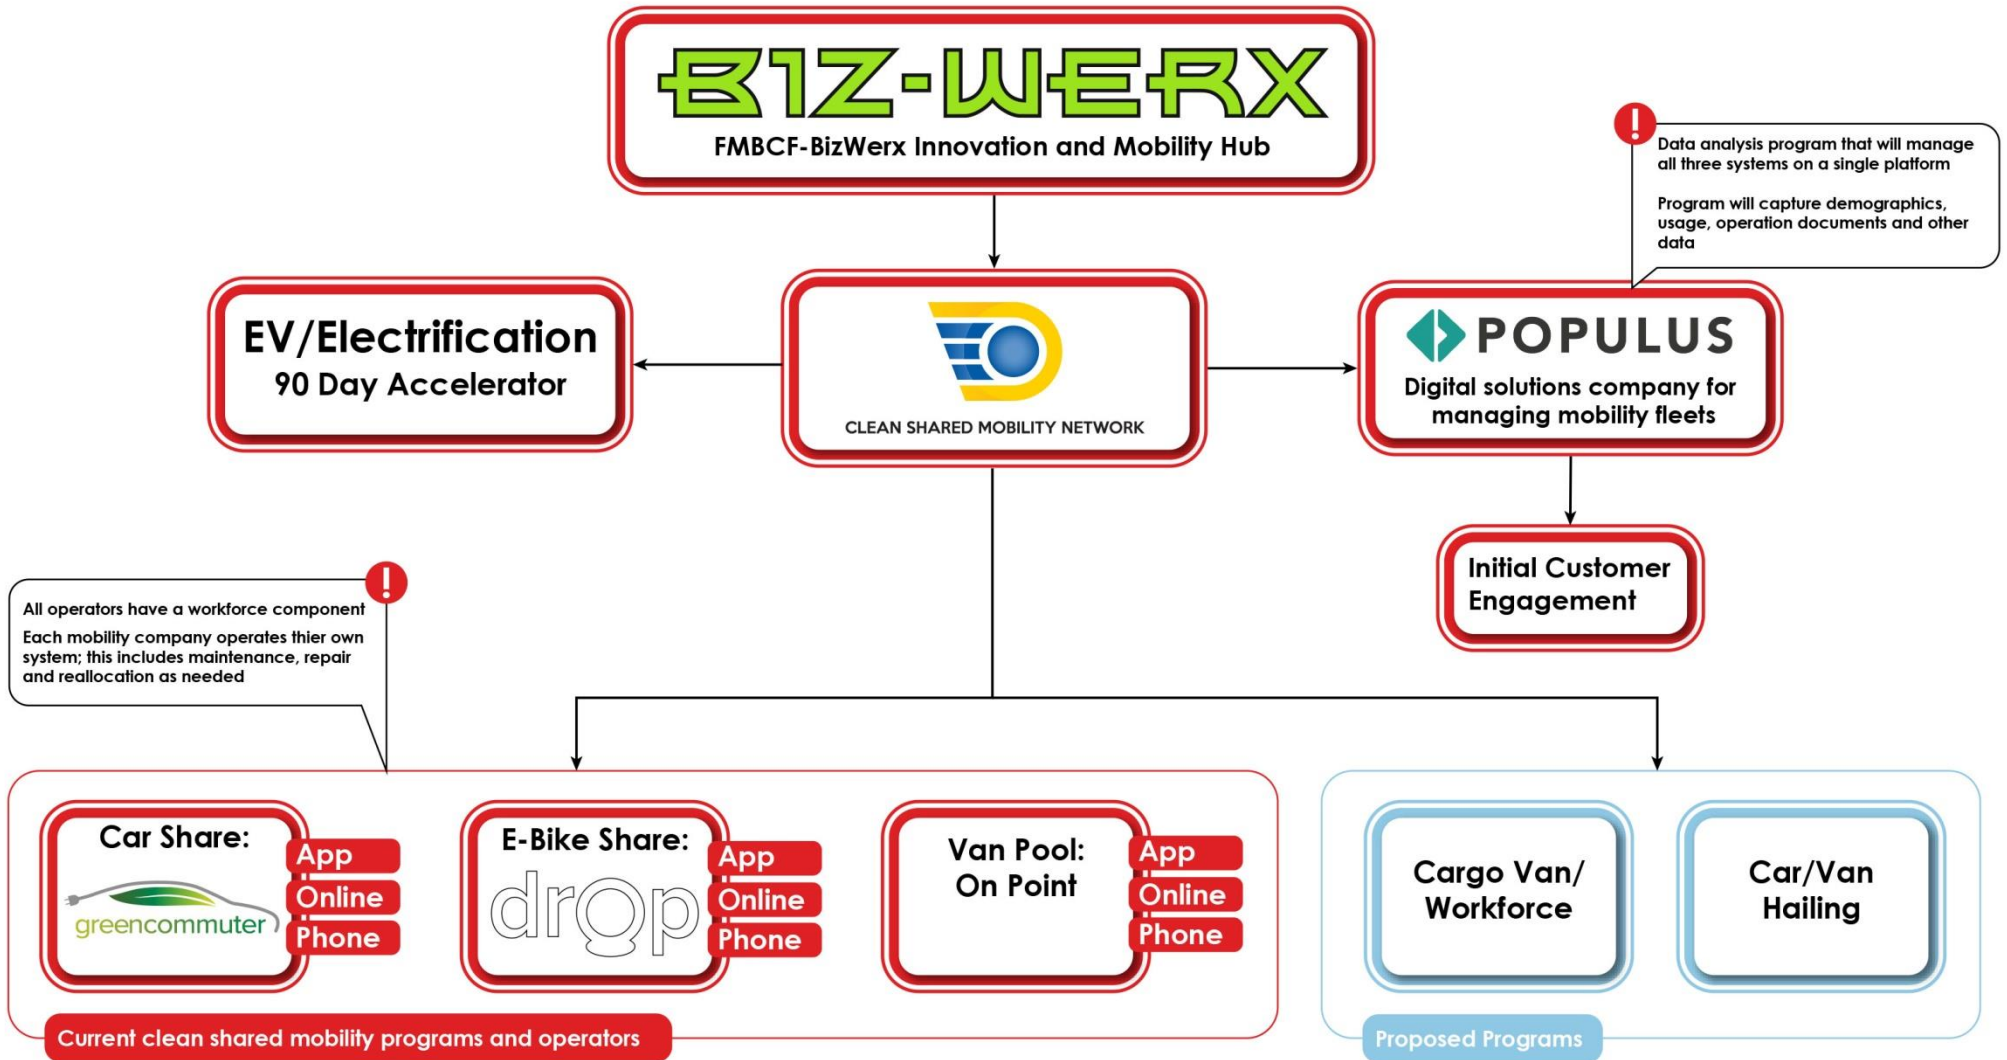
BIZ-WERX
FMBCF-BizWerx Innovation and Mobility Hub

!
Data analysis program that will manage all three systems on a single platform

Program will capture demographics, usage, operation documents and other data

EV/Electrification
90 Day Accelerator

CLEAN SHARED MOBILITY NETWORK

POPULUS
Digital solutions company for managing mobility fleets

Initial Customer Engagement

!
All operators have a workforce component

Each mobility company operates thier own system; this includes maintenance, repair and reallocation as needed

Car Share:
greencommuter
App
Online
Phone

E-Bike Share:
drOp
App
Online
Phone

Van Pool:
On Point
App
Online
Phone

Cargo Van/ Workforce

Car/Van Hailing

Current clean shared mobility programs and operators

Proposed Programs